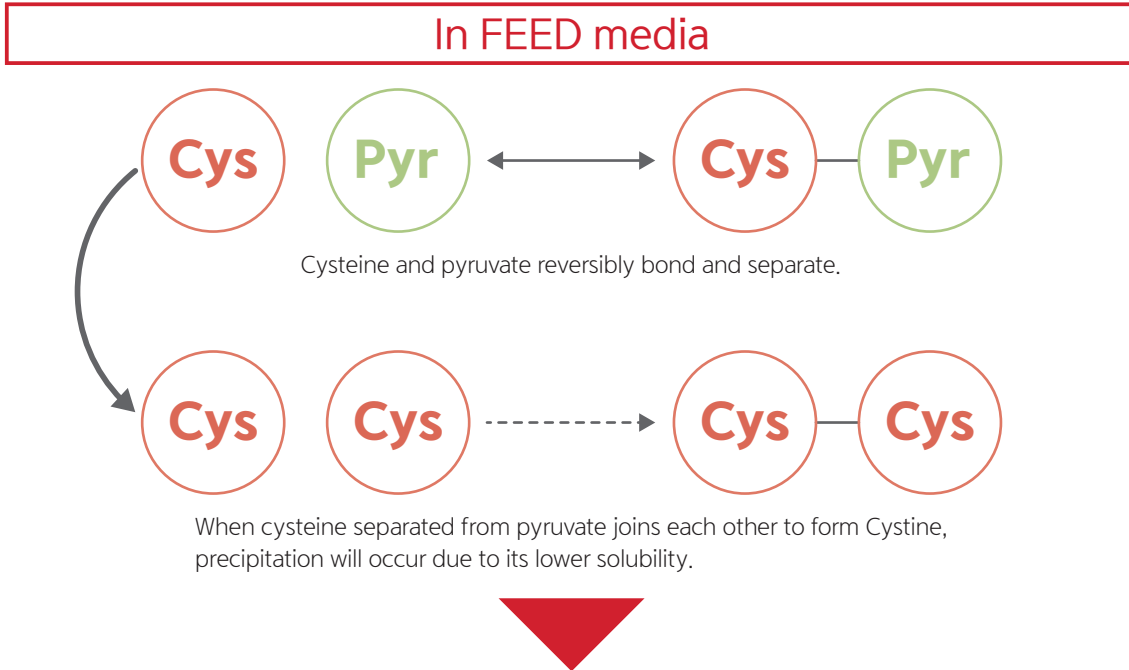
In FEED media

Cys Pyr Cys Pyr

Cysteine and pyruvate reversibly bond and separate.

Cys Cys Cys Cys

When cysteine separated from pyruvate joins each other to form Cystine, precipitation will occur due to its lower solubility.